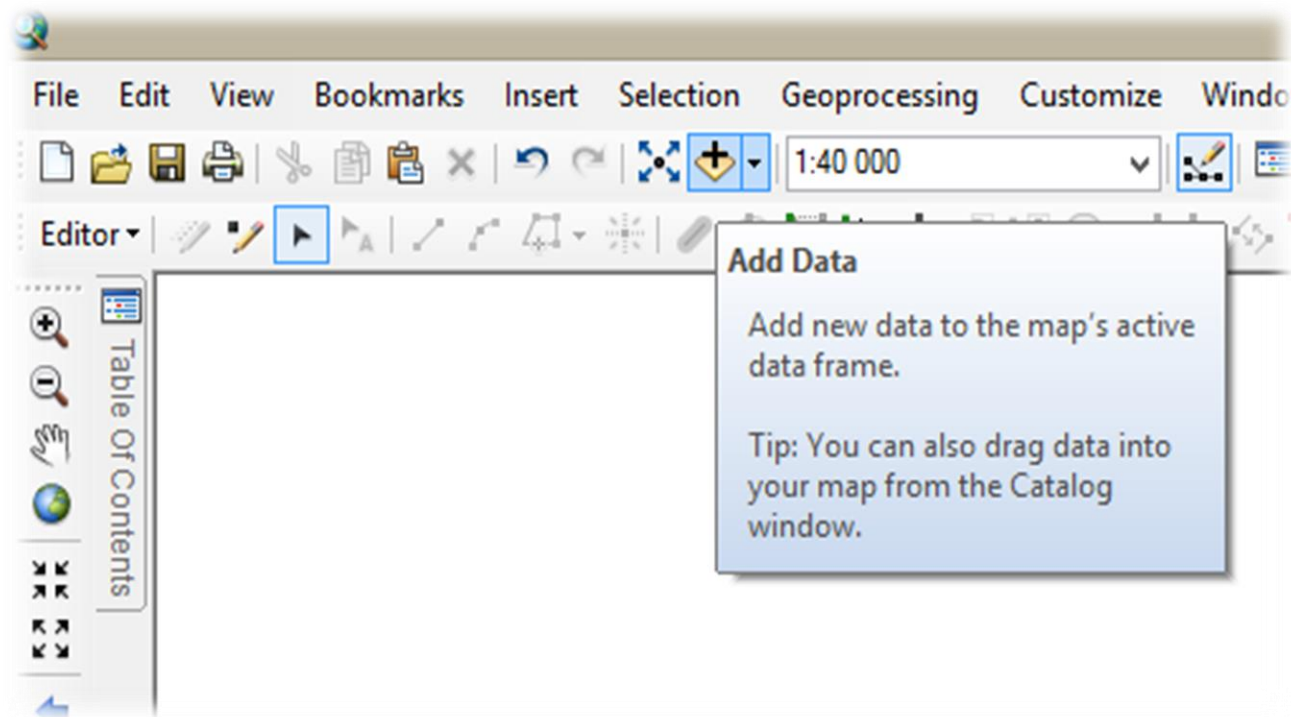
File Edit View Bookmarks Insert Selection Geoprocessing Customize Windo

1:40 000

Editor

Add Data

Add new data to the map's active data frame.

Tip: You can also drag data into your map from the Catalog window.

Table Of Contents